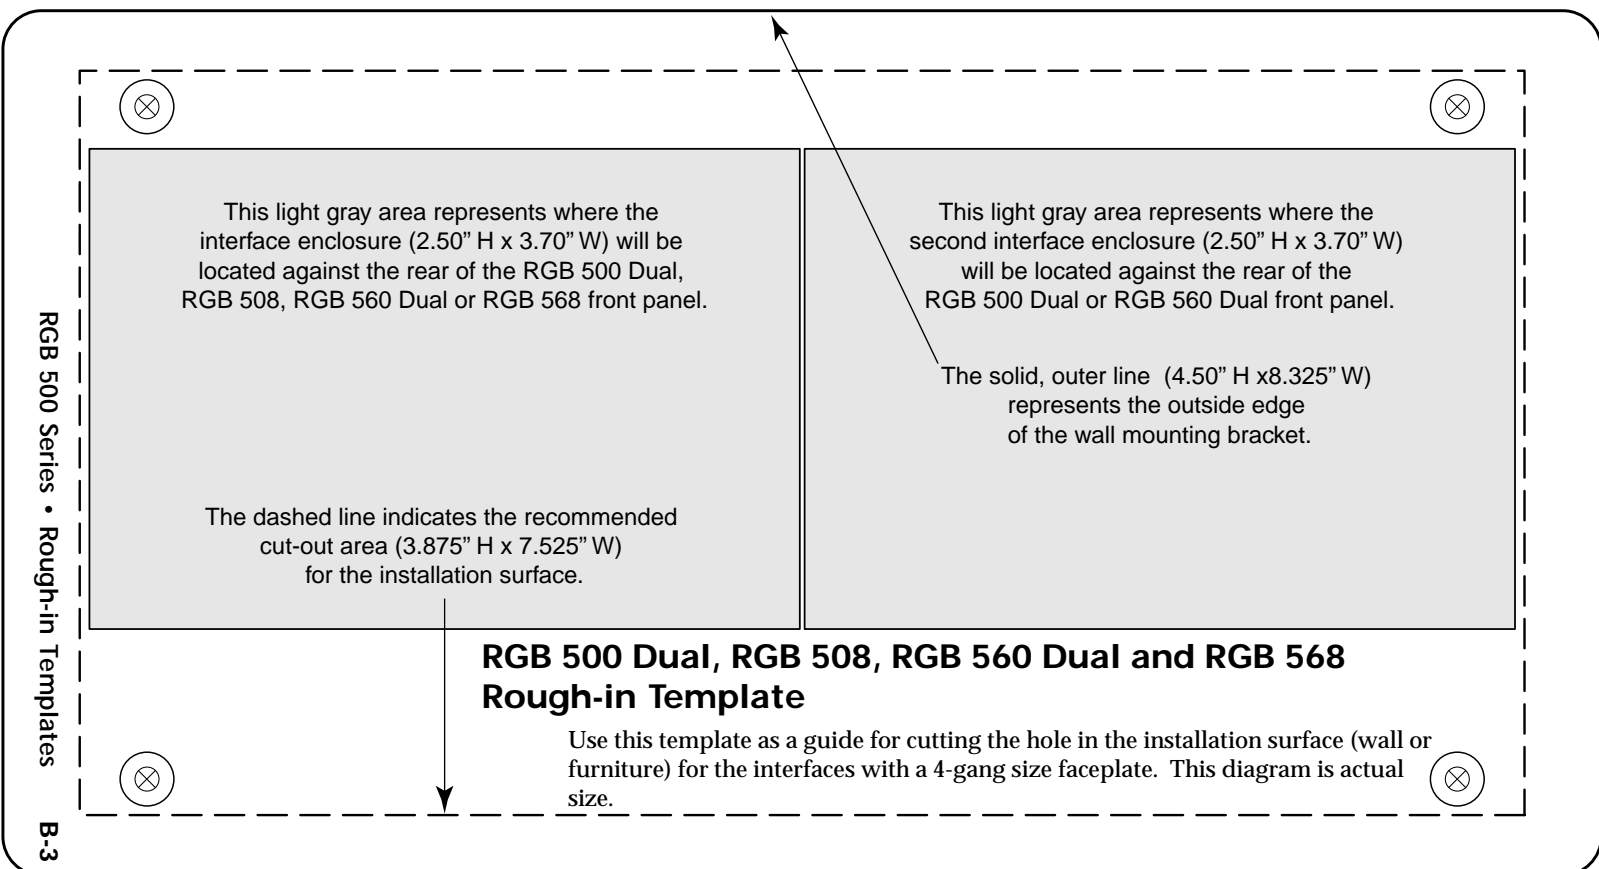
This light gray area represents where the interface enclosure (2.50" H x 3.70" W) will be located against the rear of the RGB 500 Dual, RGB 508, RGB 560 Dual or RGB 568 front panel.

This light gray area represents where the second interface enclosure (2.50" H x 3.70" W) will be located against the rear of the RGB 500 Dual or RGB 560 Dual front panel.

The solid, outer line (4.50" H x8.325" W) represents the outside edge of the wall mounting bracket.

The dashed line indicates the recommended cut-out area (3.875" H x 7.525" W) for the installation surface.

RGB 500 Dual, RGB 508, RGB 560 Dual and RGB 568 Rough-in Template

Use this template as a guide for cutting the hole in the installation surface (wall or furniture) for the interfaces with a 4-gang size faceplate. This diagram is actual size.

RGB 500 Series • Rough-in Templates

B-3